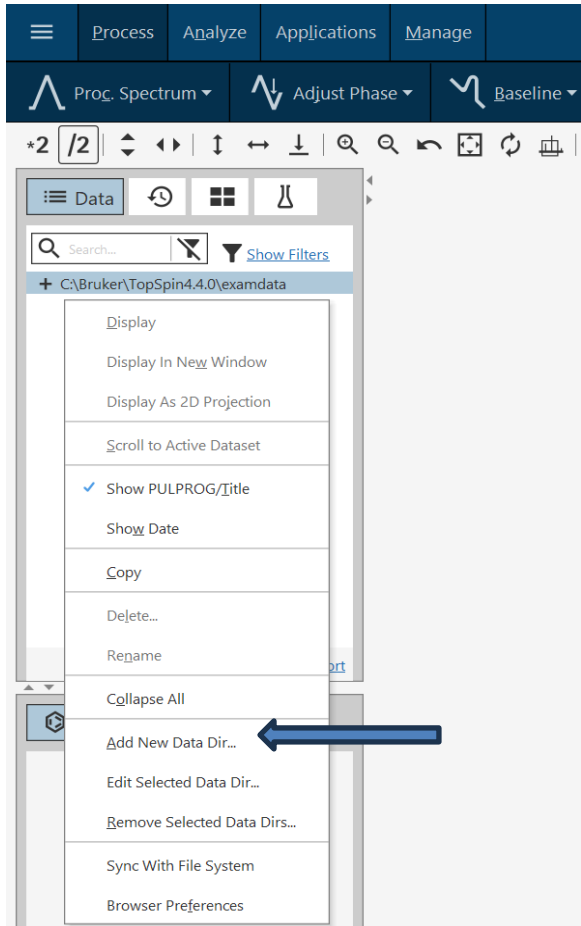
Process Analyze Applications Manage

Proc. Spectrum Adjust Phase Baseline

*2 /2

Data

Search...

Show Filters

+ C:\Bruker\TopSpin4.4.0\examdata

Display
Display In New Window
Display As 2D Projection
Scroll to Active Dataset
✓ Show PULPROG/Title
Show Date
Copy
Delete...
Rename
Collapse All
Add New Data Dir...
Edit Selected Data Dir...
Remove Selected Data Dirs...
Sync With File System
Browser Preferences

ort